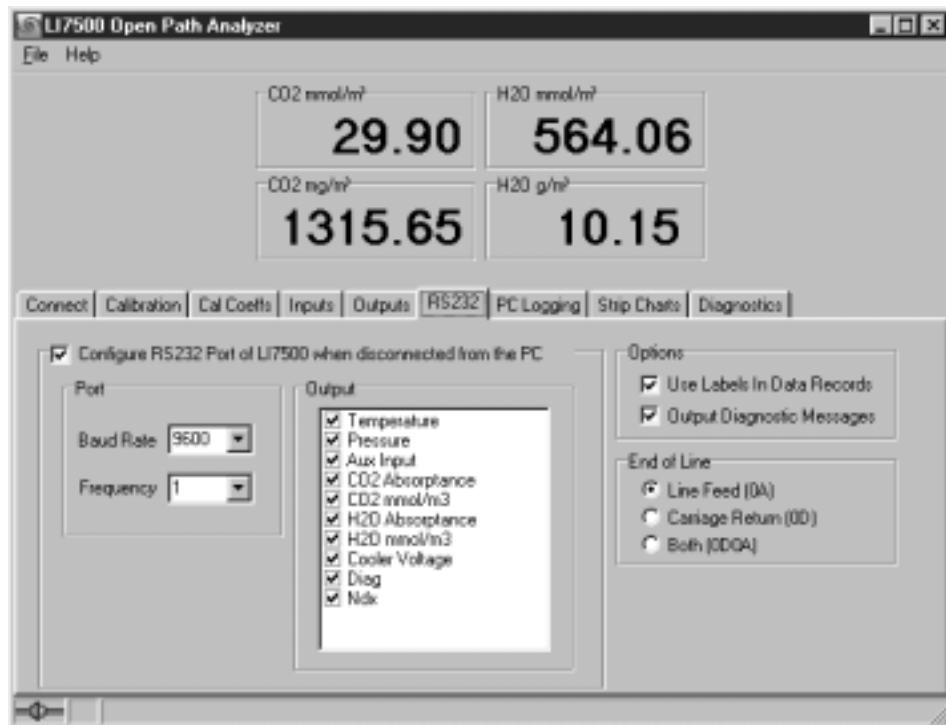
LI7500 Open Path Analyzer

File Help

CO2 mmol/m³
29.90

H2O mmol/m³
564.06

CO2 mg/m³
1315.65

H2O g/m³
10.15

Connect | Calibration | Cal Coeffs | Inputs | Outputs | RS232 | PC Logging | Strip Charts | Diagnostics

☑ Configure RS232 Port of LI7500 when disconnected from the PC

Port
Baud Rate 9600
Frequency 1

Output
☑ Temperature
☑ Pressure
☑ Aux Input
☑ CO2 Absorptance
☑ CO2 mmol/m3
☑ H2O Absorptance
☑ H2O mmol/m3
☑ Cooler Voltage
☑ Diag
☑ Ndx

Options
☑ Use Labels In Data Records
☑ Output Diagnostic Messages

End of Line
Line Feed (0A)
Carriage Return (0D)
Both (0D0A)